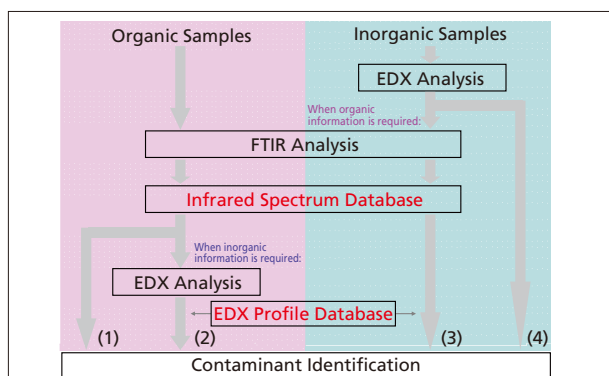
Organic Samples

Inorganic Samples

EDX Analysis

When organic information is required:

FTIR Analysis

Infrared Spectrum Database

When inorganic information is required:

EDX Analysis

EDX Profile Database

(1)

(2)

(3)

(4)

Contaminant Identification